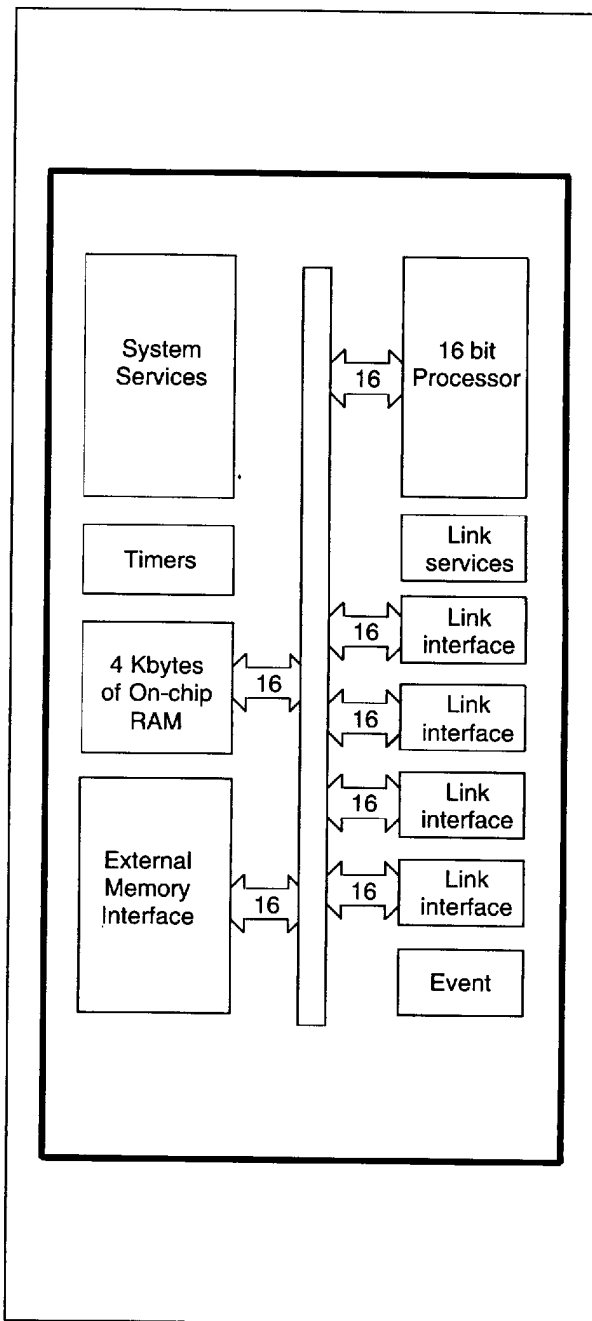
System Services

16

16 bit Processor

Timers

Link services

16

Link interface

4 Kbytes of On-chip RAM

16

16

Link interface

16

Link interface

External Memory Interface

16

16

Link interface

Event